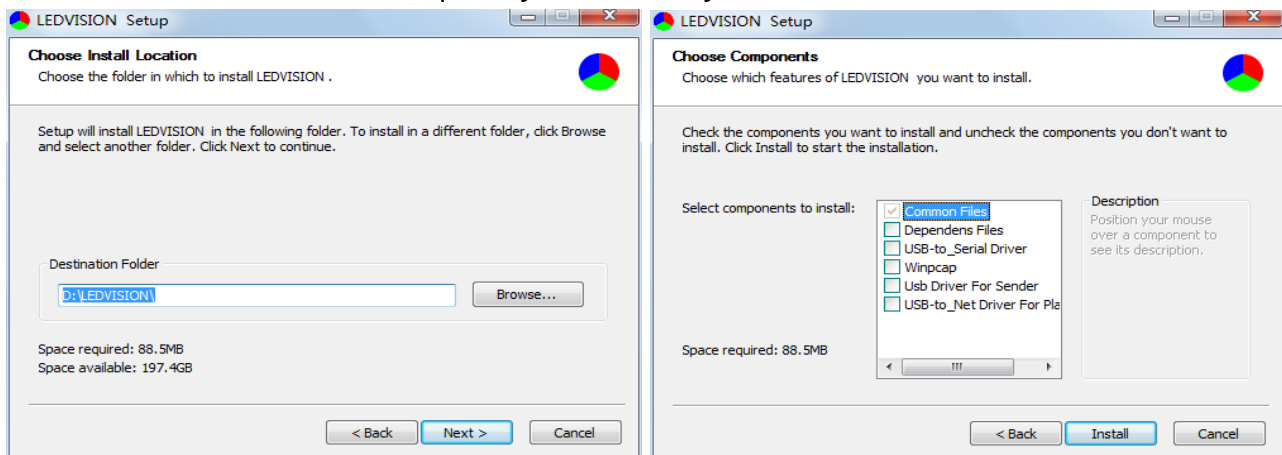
LEDVISION Setup

Choose Install Location
Choose the folder in which to install LEDVISION .

Setup will install LEDVISION in the following folder. To install in a different folder, click Browse and select another folder. Click Next to continue.

Destination Folder

D:\LEDVISION\

Browse...

Space required: 88.5MB
Space available: 197.4GB

< Back
Next >
Cancel

LEDVISION Setup

Choose Components
Choose which features of LEDVISION you want to install.

Check the components you want to install and uncheck the components you don't want to install. Click Install to start the installation.

Select components to install:

Common Files
Dependens Files
USB-to_Serial Driver
Winpcap
Usb Driver For Sender
USB-to_Net Driver For Pla

Description
Position your mouse over a component to see its description.

Space required: 88.5MB

< Back
Install
Cancel